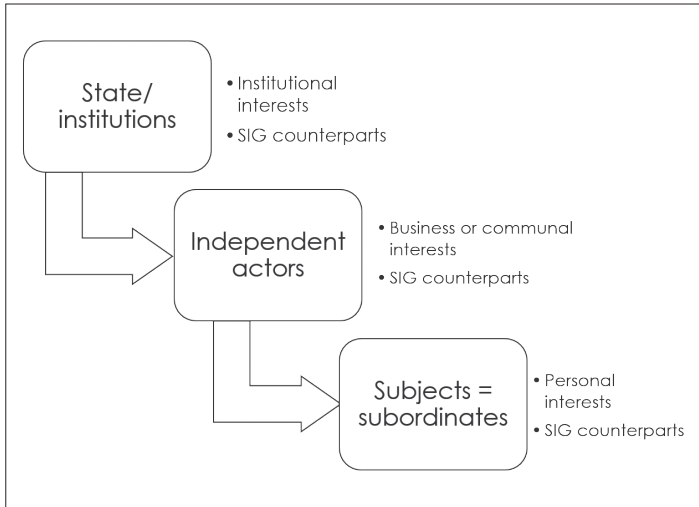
State/ institutions

• Institutional interests
• SIG counterparts

Independent actors

• Business or communal interests
• SIG counterparts

Subjects = subordinates

• Personal interests
• SIG counterparts